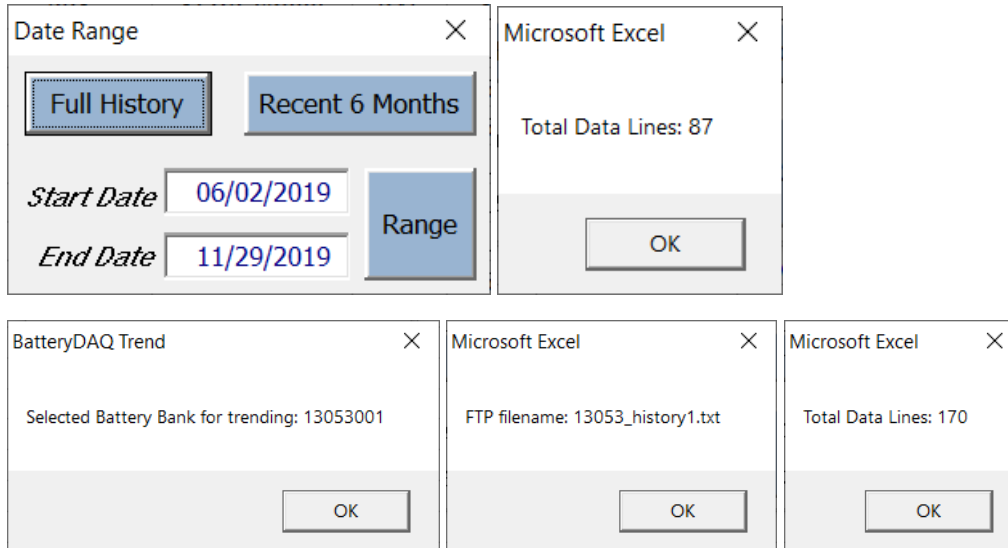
Date Range ×

Full History

Recent 6 Months

Start Date 06/02/2019

End Date 11/29/2019

Range

Microsoft Excel ×

Total Data Lines: 87

OK

BatteryDAQ Trend ×

Selected Battery Bank for trending: 13053001

OK

Microsoft Excel ×

FTP filename: 13053_history1.txt

OK

Microsoft Excel ×

Total Data Lines: 170

OK